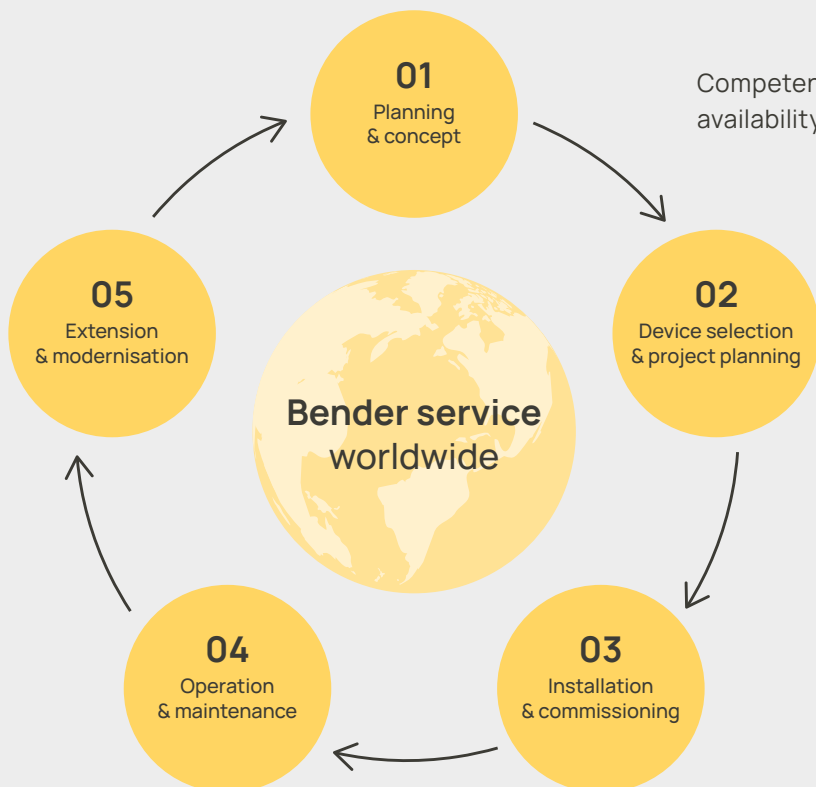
01
Planning
& concept

Competen
availability

02
Device selection
& project planning

Bender service
worldwide

05
Extension
& modernisation

03
Installation
& commissioning

04
Operation
& maintenance